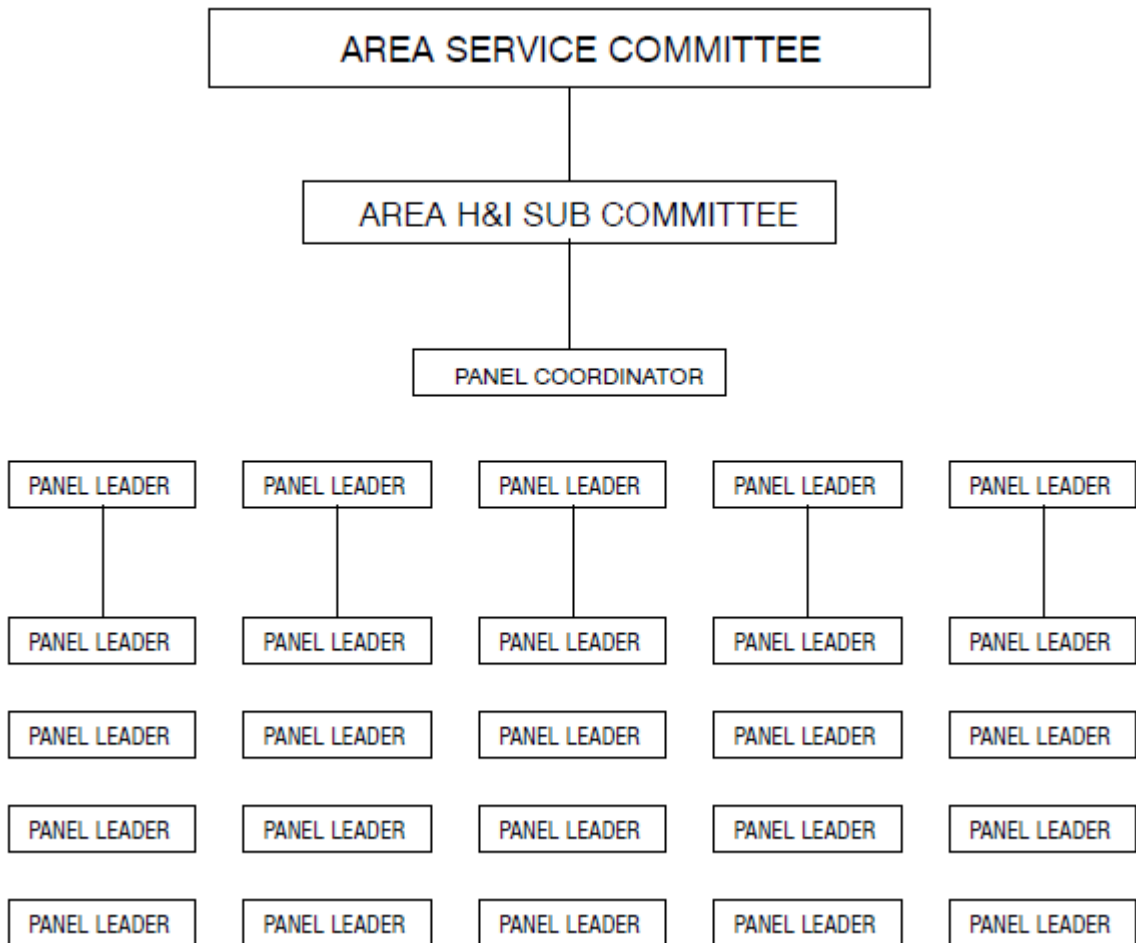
AREA SERVICE COMMITTEE

AREA H&I SUB COMMITTEE

PANEL COORDINATOR

PANEL LEADER PANEL LEADER PANEL LEADER PANEL LEADER PANEL LEADER

PANEL LEADER PANEL LEADER PANEL LEADER PANEL LEADER PANEL LEADER

PANEL LEADER PANEL LEADER PANEL LEADER PANEL LEADER PANEL LEADER

PANEL LEADER PANEL LEADER PANEL LEADER PANEL LEADER PANEL LEADER

PANEL LEADER PANEL LEADER PANEL LEADER PANEL LEADER PANEL LEADER